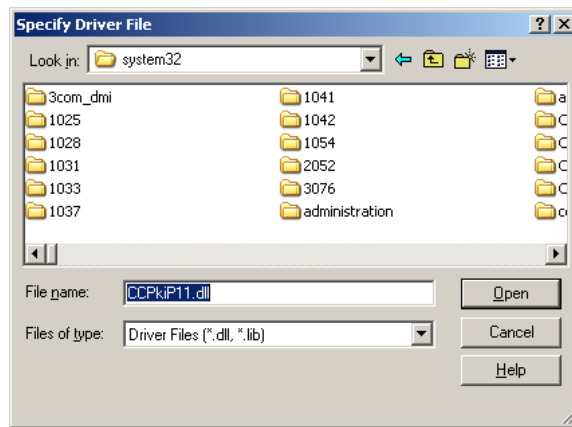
Specify Driver File

?
X

Look in: system32

3com_dmi
1025
1028
1031
1033
1037

1041
1042
1054
2052
3076
administration

a
C
C
C
C
c

File name: CCPkiP11.dll

Open

Files of type: Driver Files (*.dll, *.lib)

Cancel

Help